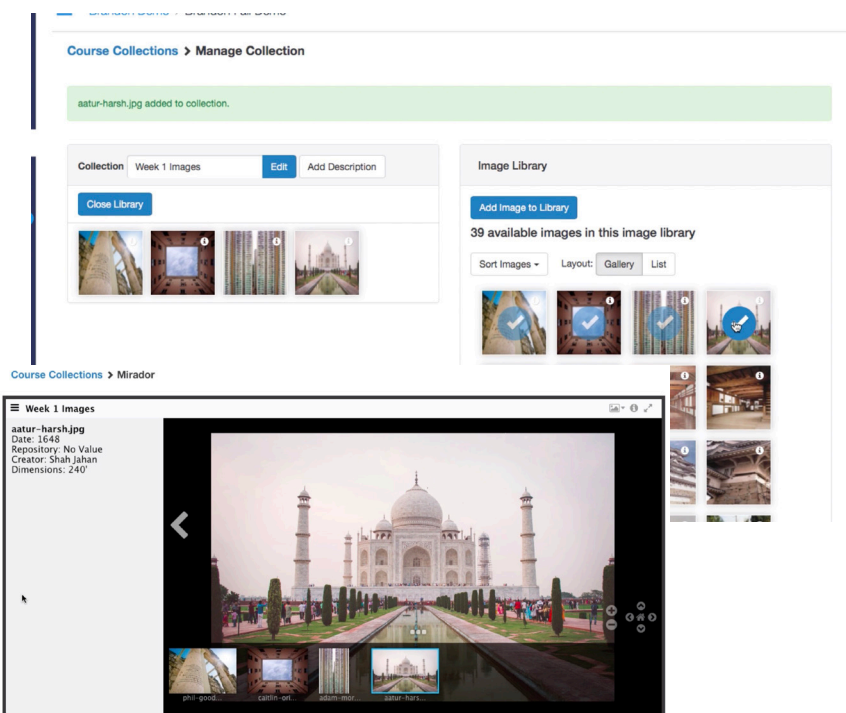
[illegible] > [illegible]

Course Collections > Manage Collection

aatur-harsh.jpg added to collection.

Collection Week 1 Images Edit Add Description

Close Library

Image Library

Add Image to Library

39 available images in this image library

Sort Images ▾ Layout: Gallery List

Course Collections > Mirador

Week 1 Images

aatur-harsh.jpg
Date: 1648
Repository: No Value
Creator: Shah Jahan
Dimensions: 240'

phil-good... caitlin-ori... adam-mor... aatur-hars...